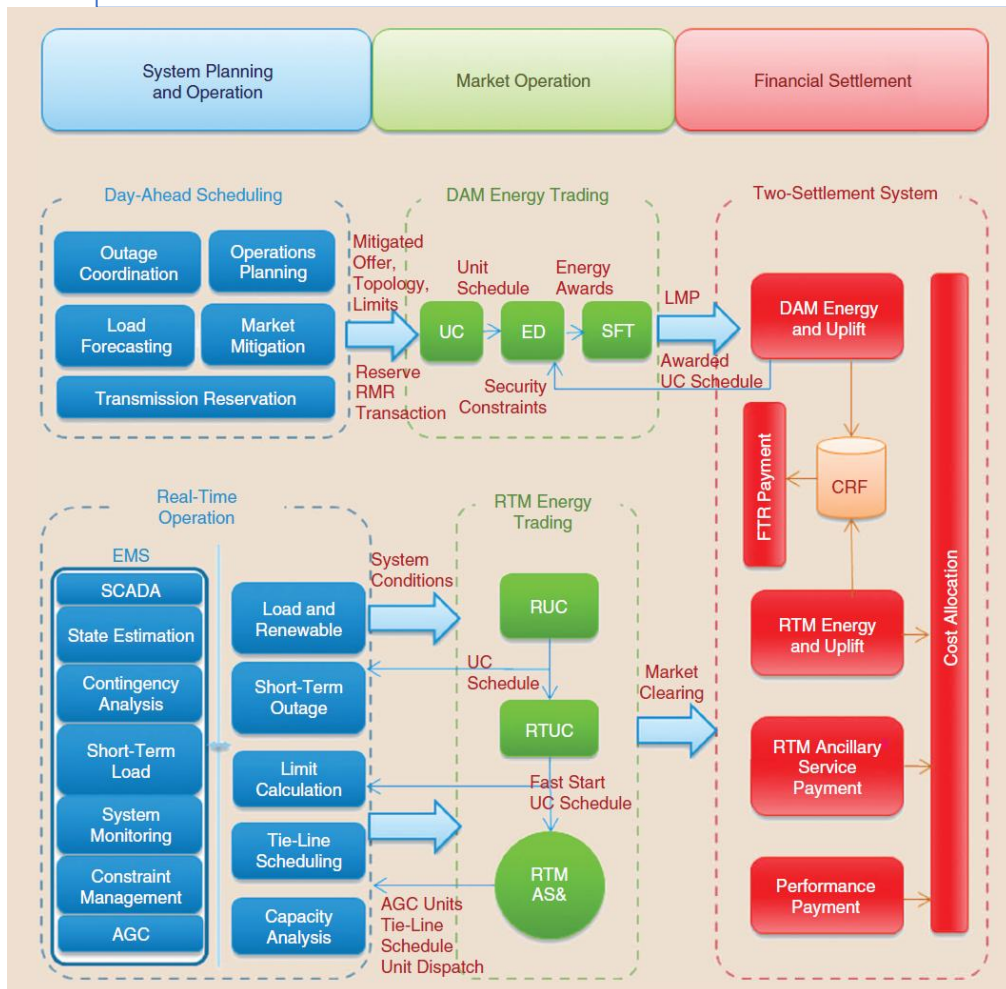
System Planning and Operation

Market Operation

Financial Settlement

Day-Ahead Scheduling

Outage Coordination

Operations Planning

Load Forecasting

Market Mitigation

Transmission Reservation

Mitigated Offer, Topology, Limits

Reserve RMR Transaction

DAM Energy Trading

Unit Schedule

Energy Awards

UC

ED

SFT

Security Constraints

LMP

Awarded UC Schedule

Two-Settlement System

DAM Energy and Uplift

FTR Payment

CRF

Cost Allocation

Real-Time Operation

EMS

SCADA

State Estimation

Contingency Analysis

Short-Term Load

System Monitoring

Constraint Management

AGC

Load and Renewable

Short-Term Outage

Limit Calculation

Tie-Line Scheduling

Capacity Analysis

System Conditions

RTM Energy Trading

RUC

UC Schedule

RTUC

Fast Start UC Schedule

RTM AS&

AGC Units Tie-Line Schedule Unit Dispatch

Market Clearing

RTM Energy and Uplift

RTM Ancillary Service Payment

Performance Payment